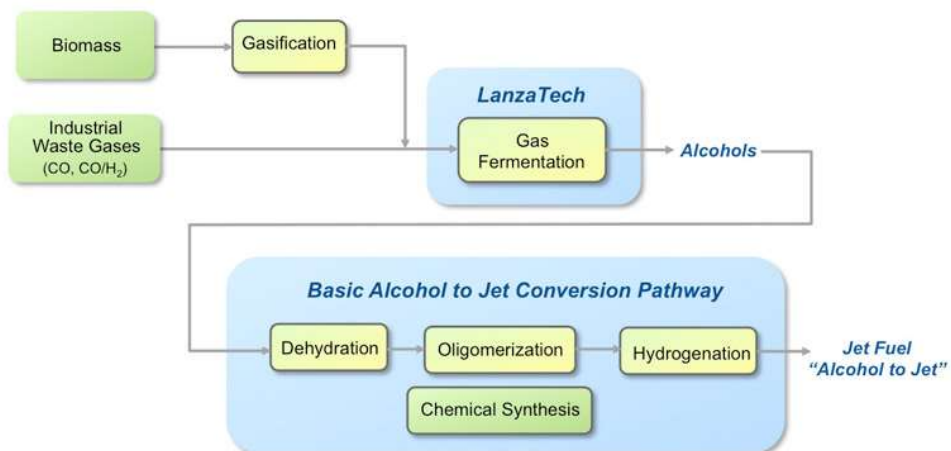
Biomass

Gasification

LanzaTech

Industrial Waste Gases
(CO, CO/$H_2$)

Gas Fermentation

Alcohols

Basic Alcohol to Jet Conversion Pathway

Dehydration

Oligomerization

Hydrogenation

Jet Fuel
"Alcohol to Jet"

Chemical Synthesis